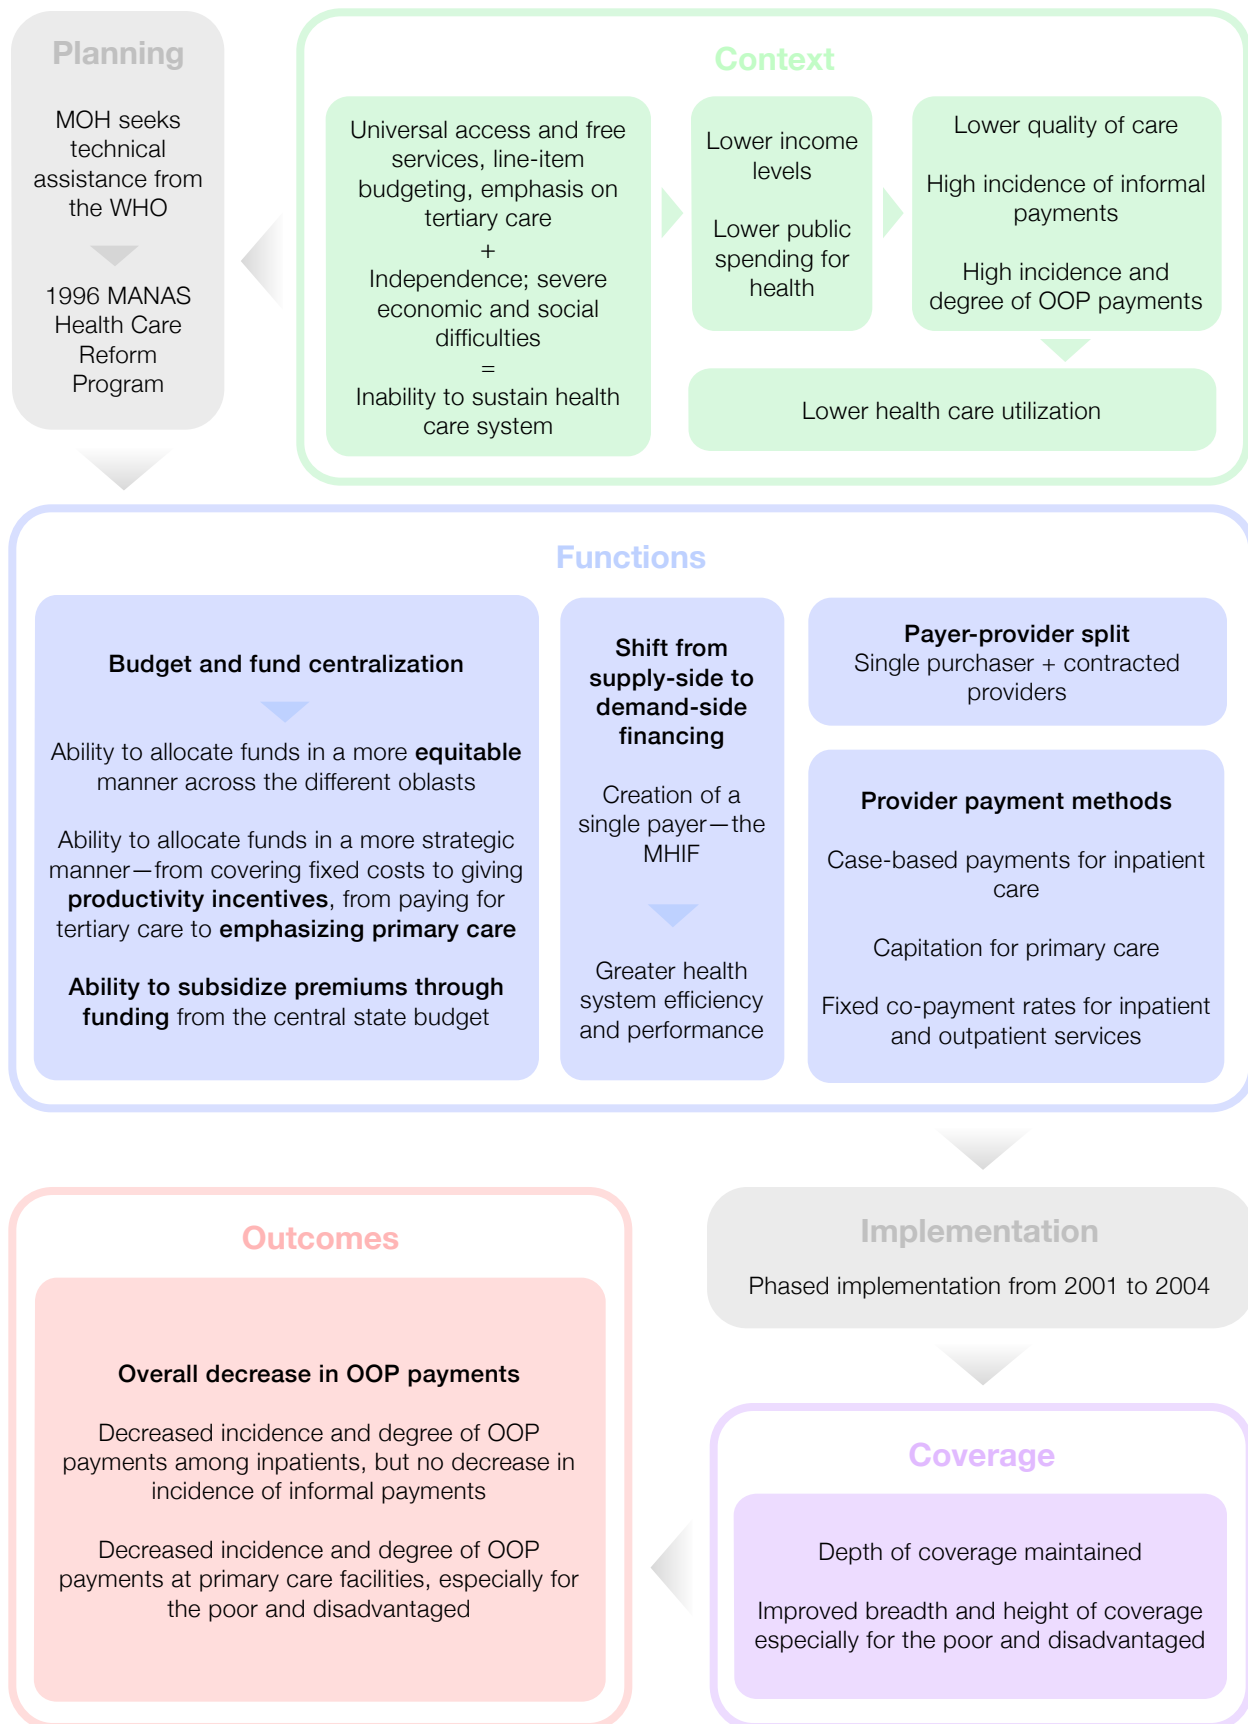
Planning

MOH seeks technical assistance from the WHO

1996 MANAS Health Care Reform Program

Context

Universal access and free services, line-item budgeting, emphasis on tertiary care
+
Independence; severe economic and social difficulties
=
Inability to sustain health care system

Lower income levels

Lower public spending for health

Lower quality of care

High incidence of informal payments

High incidence and degree of OOP payments

Lower health care utilization

Functions

Budget and fund centralization

Ability to allocate funds in a more equitable manner across the different oblasts

Ability to allocate funds in a more strategic manner—from covering fixed costs to giving productivity incentives, from paying for tertiary care to emphasizing primary care

Ability to subsidize premiums through funding from the central state budget

Shift from supply-side to demand-side financing

Creation of a single payer—the MHIF

Greater health system efficiency and performance

Payer-provider split
Single purchaser + contracted providers

Provider payment methods

Case-based payments for inpatient care

Capitation for primary care

Fixed co-payment rates for inpatient and outpatient services

Outcomes

Overall decrease in OOP payments

Decreased incidence and degree of OOP payments among inpatients, but no decrease in incidence of informal payments

Decreased incidence and degree of OOP payments at primary care facilities, especially for the poor and disadvantaged

Implementation

Phased implementation from 2001 to 2004

Coverage

Depth of coverage maintained

Improved breadth and height of coverage especially for the poor and disadvantaged